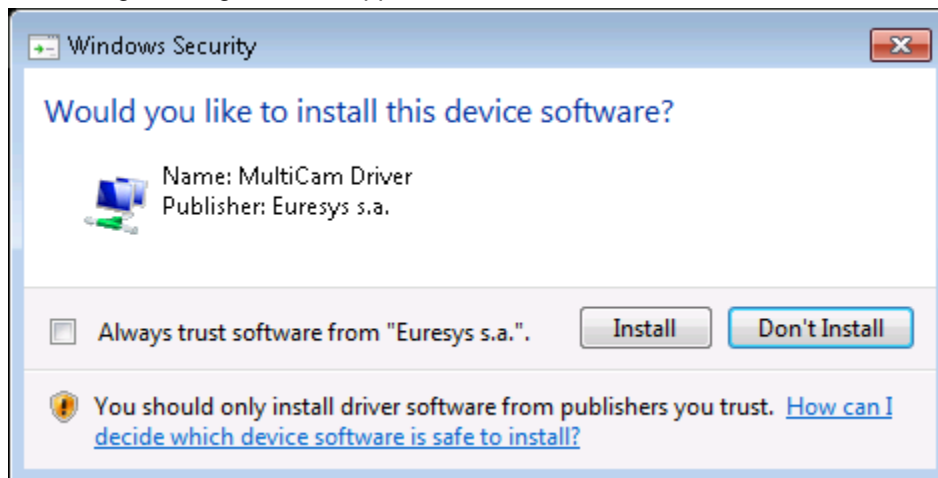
Windows Security

Would you like to install this device software?

Name: MultiCam Driver
Publisher: Euresys s.a.

Always trust software from "Euresys s.a.".

Install

Don't Install

You should only install driver software from publishers you trust. How can I decide which device software is safe to install?